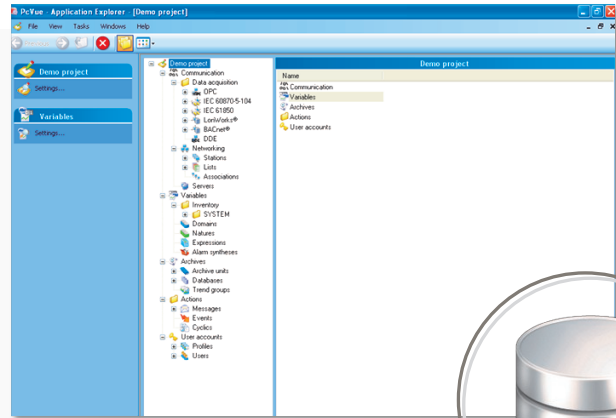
PcVue - Application Explorer - [Demo project]

File View Tasks Windows Help

Demo project
Settings...

Variables
Settings...

Demo project
Communication
Data acquisition
OPC
IEC 60870-5-104
IEC 61850
LonWorks®
BACnet®
DDE
Networking
Stations
Lists
Associations
Servers
Variables
Inventory
SYSTEM
Domains
Natures
Expressions
Alarm syntheses
Archives
Archive units
Databases
Trend groups
Actions
Messages
Events
Cyclics
User accounts
Profiles
Users

Demo project

| Name |
|---|
| Communication |
| Variables |
| Archives |
| Actions |
| User accounts |